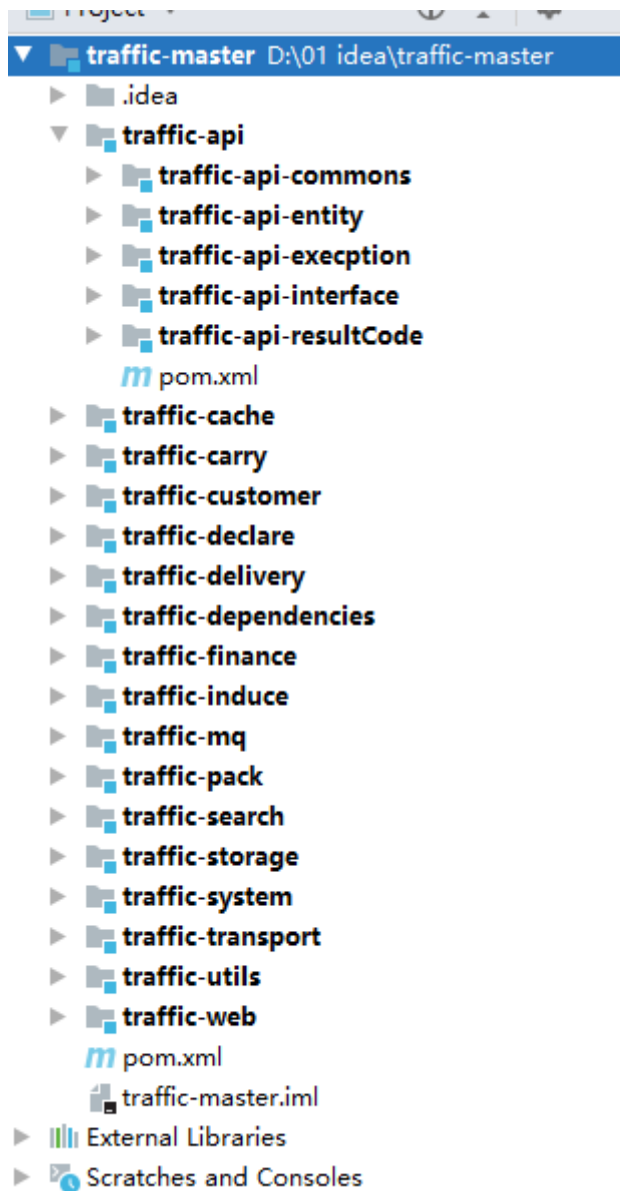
Project

traffic-master D:\01 idea\traffic-master

.idea

traffic-api

traffic-api-commons

traffic-api-entity

traffic-api-execption

traffic-api-interface

traffic-api-resultCode

pom.xml

traffic-cache

traffic-carry

traffic-customer

traffic-declare

traffic-delivery

traffic-dependencies

traffic-finance

traffic-induce

traffic-mq

traffic-pack

traffic-search

traffic-storage

traffic-system

traffic-transport

traffic-utils

traffic-web

pom.xml

traffic-master.iml

External Libraries

Scratches and Consoles